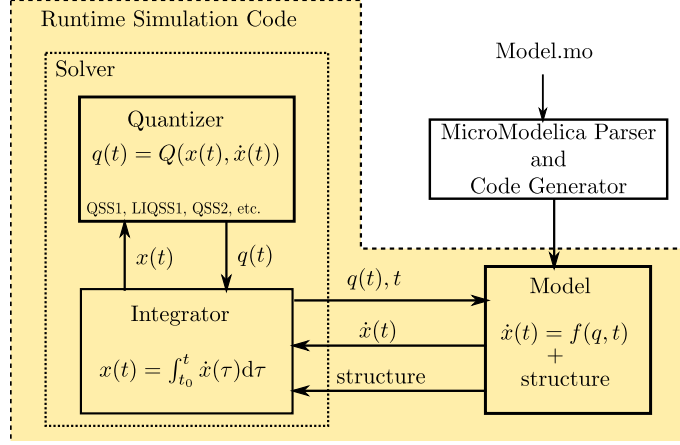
Runtime Simulation Code

Solver

Quantizer

$q(t) = Q(x(t), \dot{x}(t))$

QSS1, LIQSS1, QSS2, etc.

$x(t)$

$q(t)$

Integrator

$x(t) = \int_{t_0}^{t} \dot{x}(\tau) \mathrm{d}\tau$

Model.mo

MicroModelica Parser and Code Generator

$q(t), t$

$\dot{x}(t)$

structure

Model

$\dot{x}(t) = f(q, t)$

+

structure